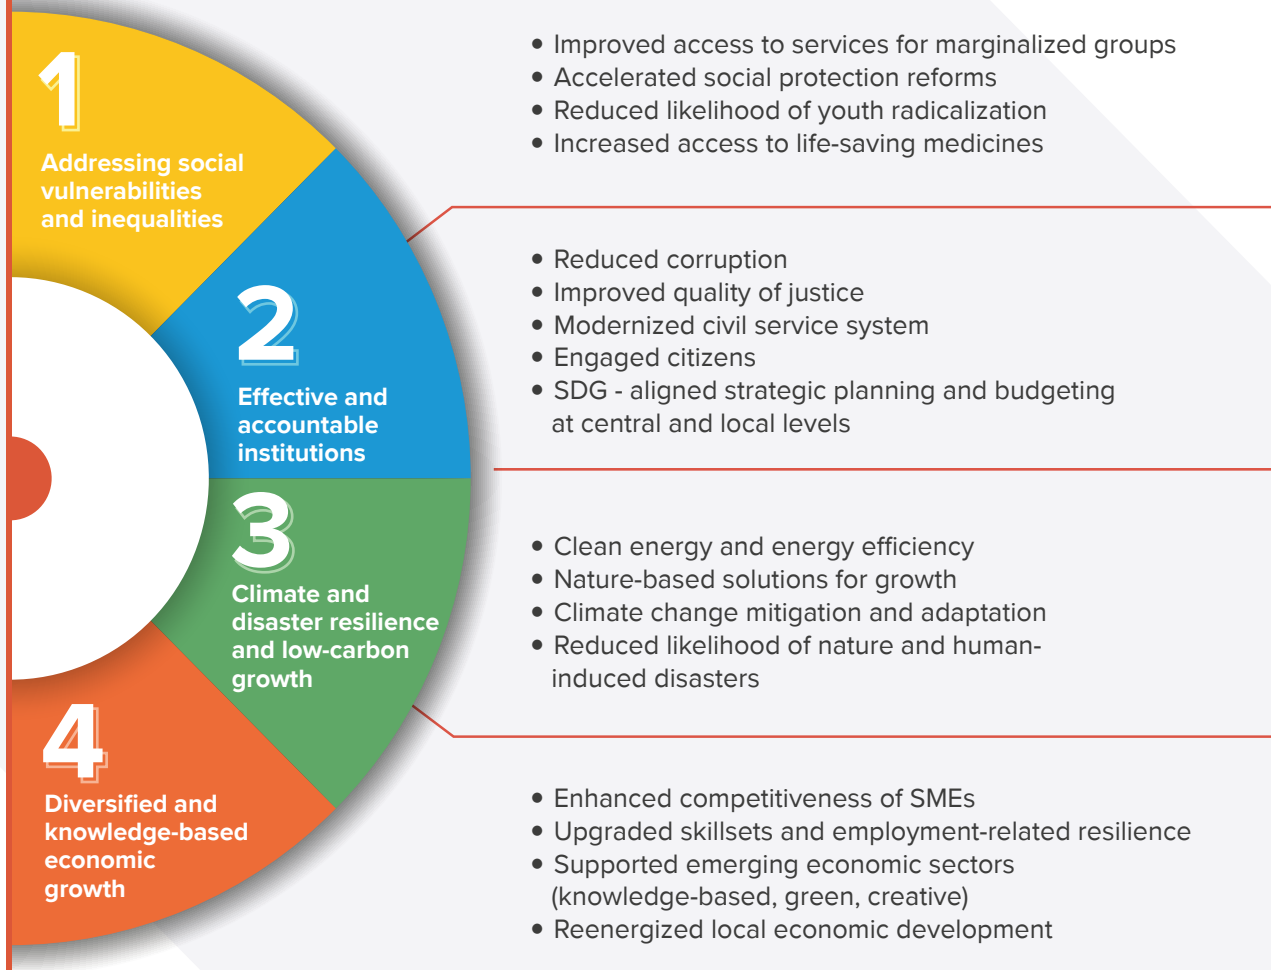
1
Addressing social vulnerabilities and inequalities

2
Effective and accountable institutions

3
Climate and disaster resilience and low-carbon growth

4
Diversified and knowledge-based economic growth

• Improved access to services for marginalized groups
• Accelerated social protection reforms
• Reduced likelihood of youth radicalization
• Increased access to life-saving medicines

• Reduced corruption
• Improved quality of justice
• Modernized civil service system
• Engaged citizens
• SDG - aligned strategic planning and budgeting at central and local levels

• Clean energy and energy efficiency
• Nature-based solutions for growth
• Climate change mitigation and adaptation
• Reduced likelihood of nature and human-induced disasters

• Enhanced competitiveness of SMEs
• Upgraded skillsets and employment-related resilience
• Supported emerging economic sectors (knowledge-based, green, creative)
• Reenergized local economic development